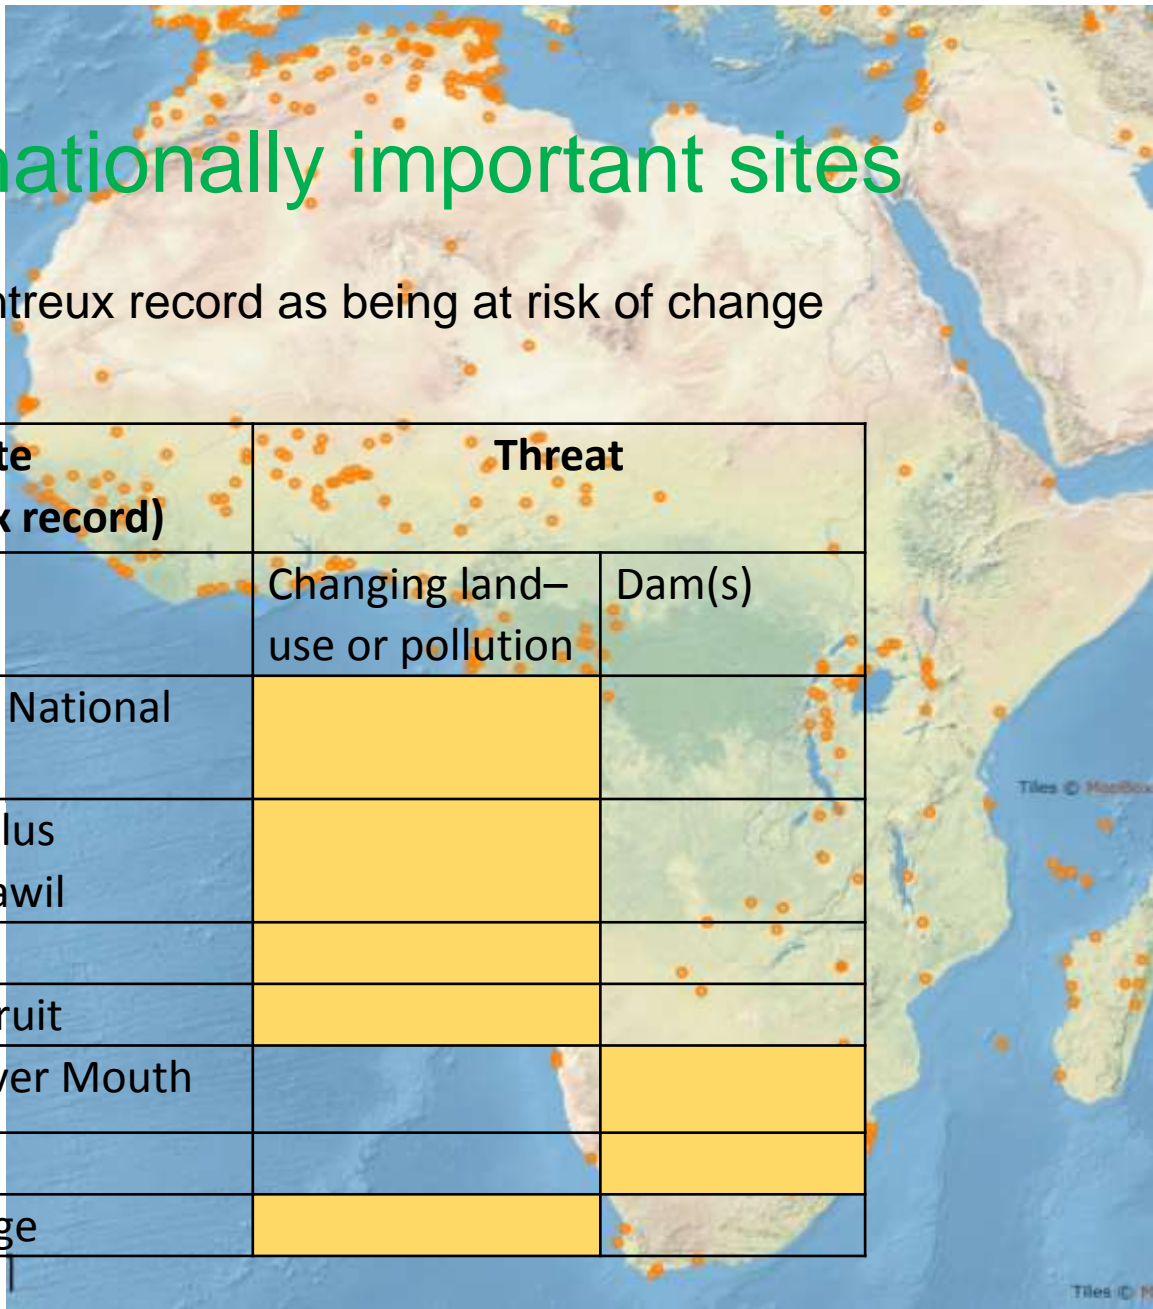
nationally important sites

ntreux record as being at risk of change

| te<br>x record) | Threat | |
|---|---|---|
| | Changing land–use or pollution | Dam(s) |
| National | | |
| lus<br>awil | | |
| | | |
| ruit | | |
| ver Mouth | | |
| | | |
| ge | | |

Tiles © MapBox
Tiles © M